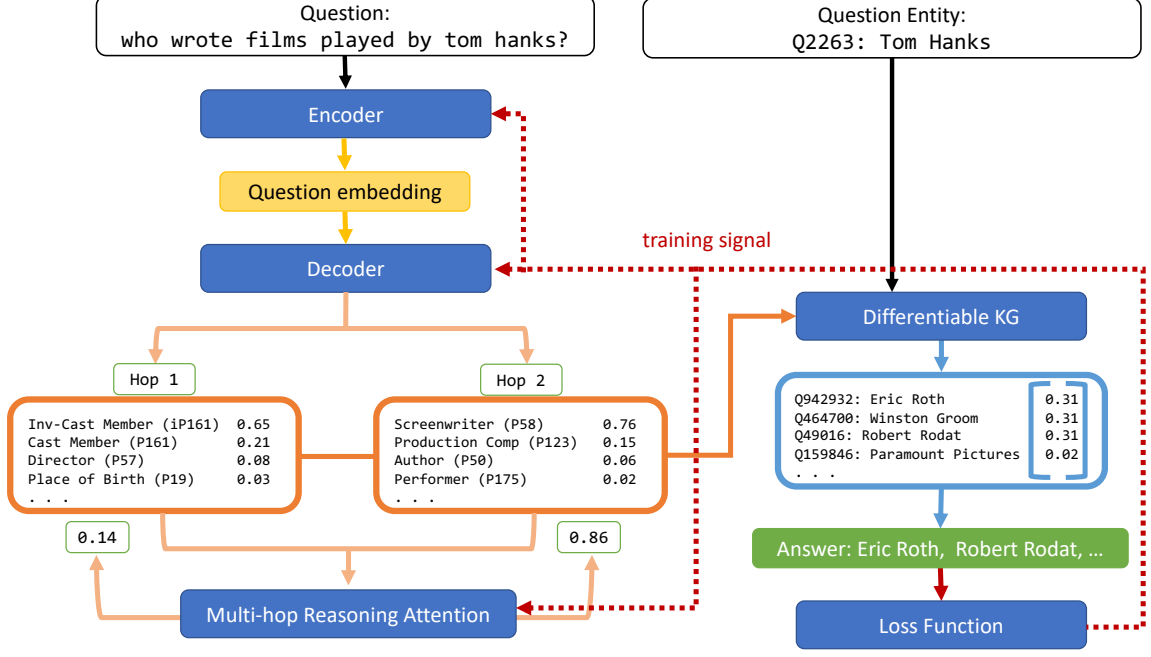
Question:
who wrote films played by tom hanks?

Question Entity:
Q2263: Tom Hanks

Encoder

Question embedding

training signal

Decoder

Differentiable KG

Hop 1

Hop 2

| | |
|---|---|
| Inv-Cast Member (iP161) | 0.65 |
| Cast Member (P161) | 0.21 |
| Director (P57) | 0.08 |
| Place of Birth (P19) | 0.03 |
| . . . | |

| | |
|---|---|
| Screenwriter (P58) | 0.76 |
| Production Comp (P123) | 0.15 |
| Author (P50) | 0.06 |
| Performer (P175) | 0.02 |
| . . . | |

| | |
|---|---|
| Q942932: Eric Roth | 0.31 |
| Q464700: Winston Groom | 0.31 |
| Q49016: Robert Rodat | 0.31 |
| Q159846: Paramount Pictures | 0.02 |
| . . . | |

0.14

0.86

Answer: Eric Roth, Robert Rodat, …

Multi-hop Reasoning Attention

Loss Function